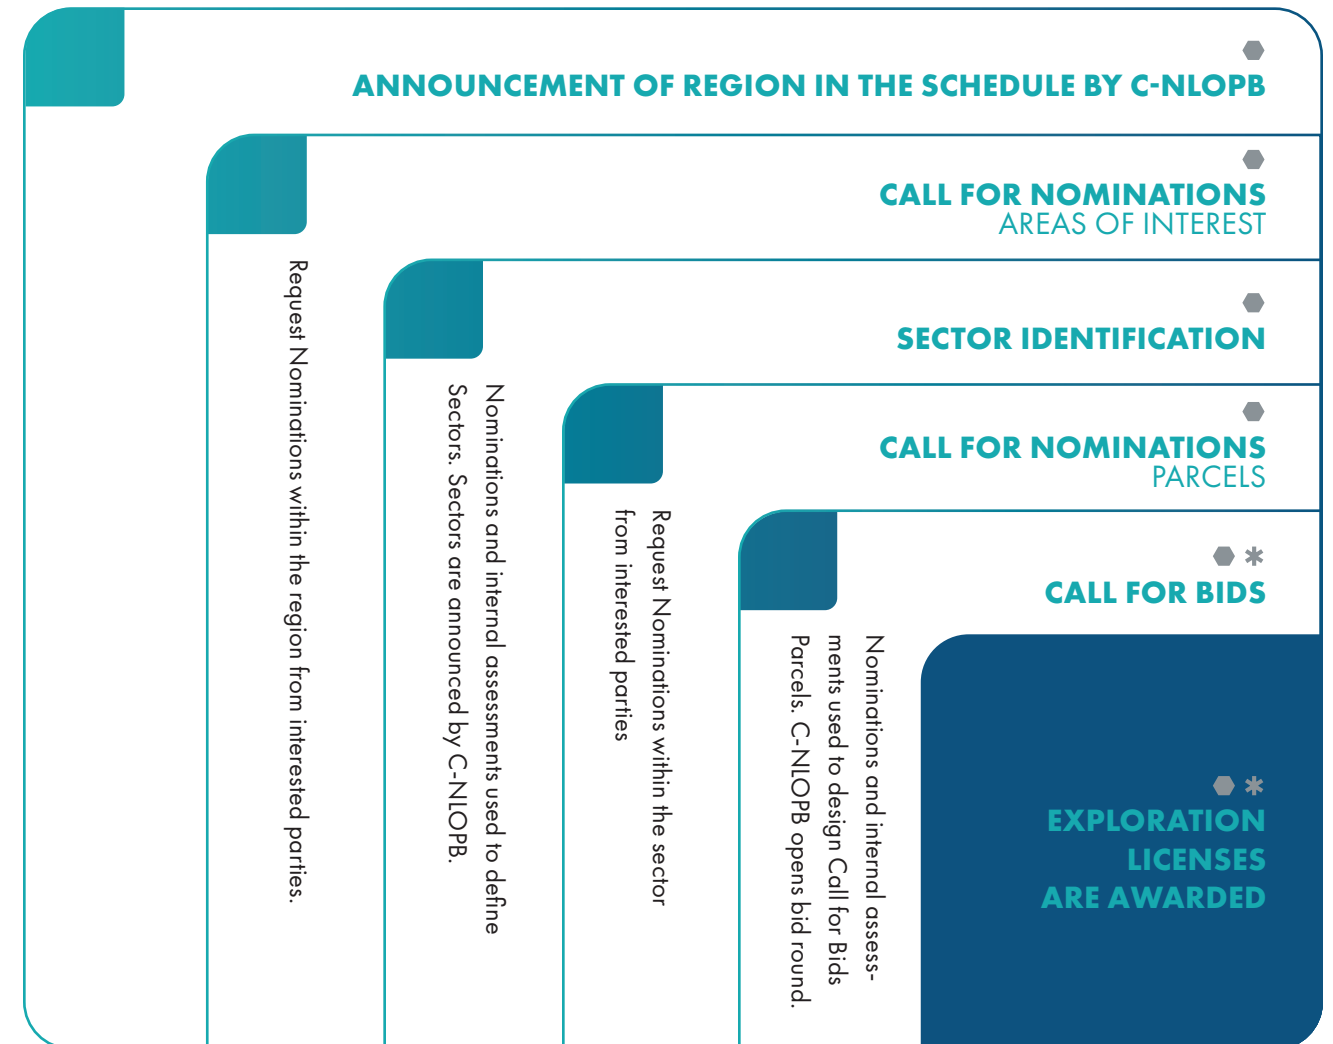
ANNOUNCEMENT OF REGION IN THE SCHEDULE BY C-NLOPB

CALL FOR NOMINATIONS
AREAS OF INTEREST

Request Nominations within the region from interested parties.

SECTOR IDENTIFICATION

Nominations and internal assessments used to define Sectors. Sectors are announced by C-NLOPB.

CALL FOR NOMINATIONS
PARCELS

Request Nominations within the sector from interested parties

*
CALL FOR BIDS

Nominations and internal assessments used to design Call for Bids Parcels. C-NLOPB opens bid round.

*
EXPLORATION LICENSES ARE AWARDED